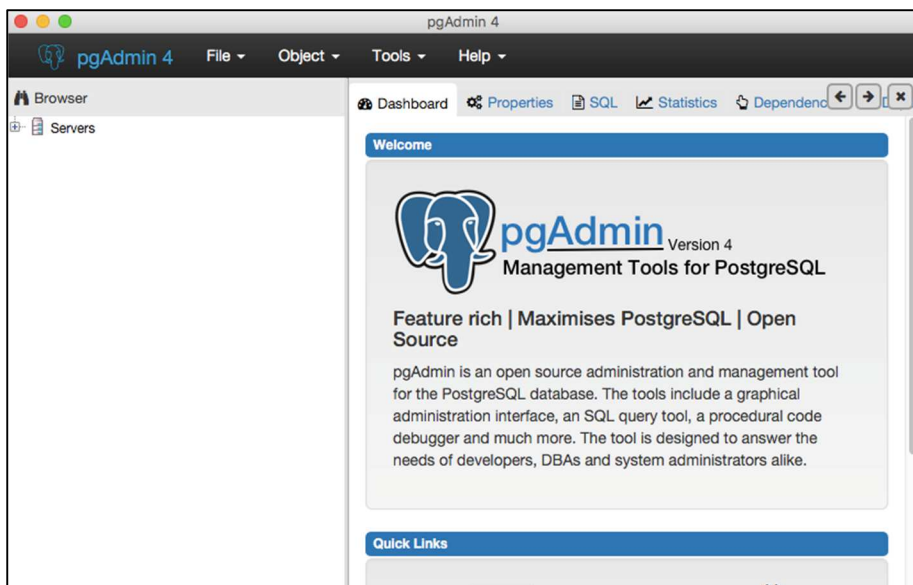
pgAdmin 4

pgAdmin 4 File Object Tools Help

Browser

Servers

Dashboard Properties SQL Statistics Dependenc

Welcome

pgAdmin Version 4
Management Tools for PostgreSQL

Feature rich | Maximises PostgreSQL | Open Source

pgAdmin is an open source administration and management tool for the PostgreSQL database. The tools include a graphical administration interface, an SQL query tool, a procedural code debugger and much more. The tool is designed to answer the needs of developers, DBAs and system administrators alike.

Quick Links